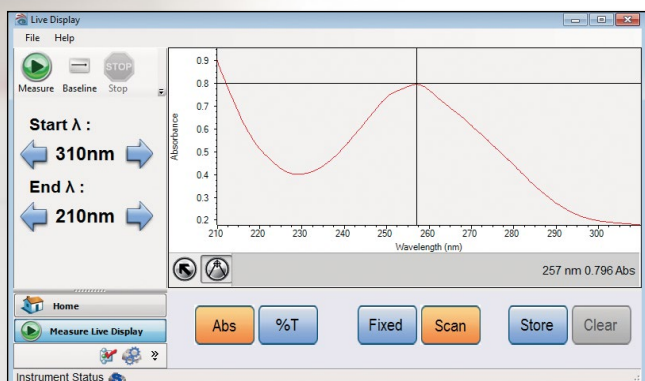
Live Display

File Help

Measure Baseline STOP Stop

Start λ :

310nm

End λ :

210nm

0.9
0.8
0.7
0.6
0.5
0.4
0.3
0.2

Absorbance

210 220 230 240 250 260 270 280 290 300

Wavelength (nm)

257 nm 0.796 Abs

Home

Measure Live Display

Abs

%T

Fixed

Scan

Store

Clear

Instrument Status